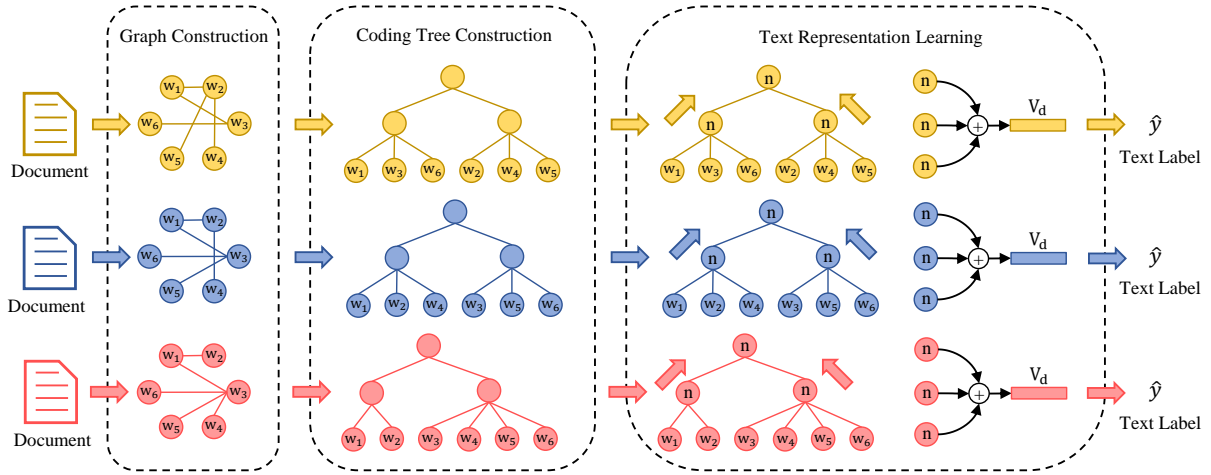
Graph Construction

Coding Tree Construction

Text Representation Learning

Document

$w_1$ $w_2$ $w_6$ $w_3$ $w_5$ $w_4$

$w_1$ $w_3$ $w_6$ $w_2$ $w_4$ $w_5$

n n n

$w_1$ $w_3$ $w_6$ $w_2$ $w_4$ $w_5$

n n n +

$V_d$

$\hat{y}$

Text Label

Document

$w_1$ $w_2$ $w_6$ $w_3$ $w_5$ $w_4$

$w_1$ $w_2$ $w_4$ $w_3$ $w_5$ $w_6$

n n n

$w_1$ $w_2$ $w_4$ $w_3$ $w_5$ $w_6$

n n n +

$V_d$

$\hat{y}$

Text Label

Document

$w_1$ $w_2$ $w_6$ $w_3$ $w_5$ $w_4$

$w_1$ $w_2$ $w_3$ $w_4$ $w_5$ $w_6$

n n n

$w_1$ $w_2$ $w_3$ $w_4$ $w_5$ $w_6$

n n n +

$V_d$

$\hat{y}$

Text Label